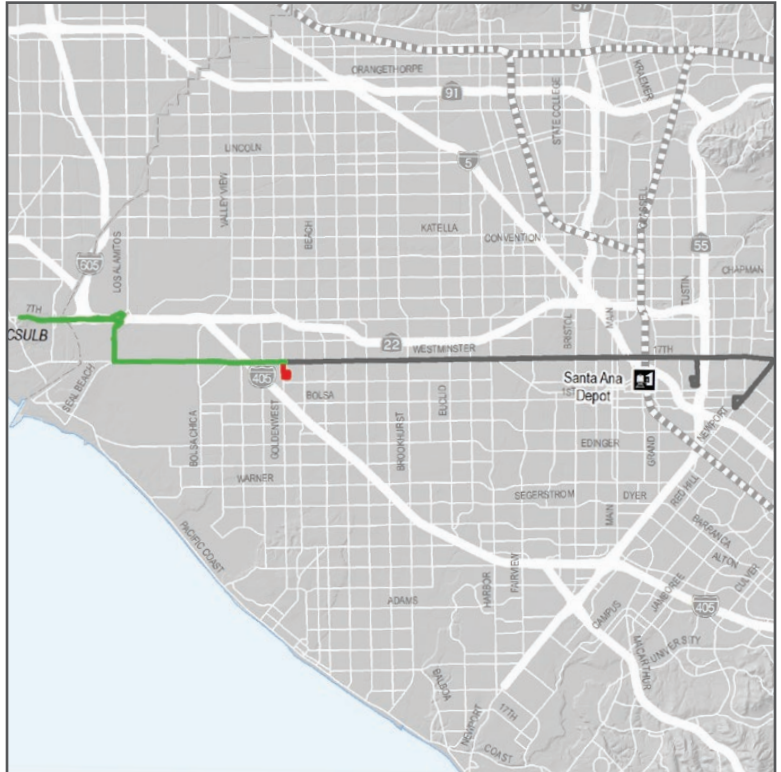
57
ORANGETHORPE
KRAEMER
91
STATE COLLEGE
LINCOLN
5
VALLEY VIEW
KATELLA
CONVENTION
605
LOS ALAMITOS
BEACH
HARBOR
55
TUSTIN
CHAPMAN
7TH
CSULB
22
WESTMINSTER
BRISTOL
MAIN
17TH
SEAL BEACH
405
BOLSA
1ST
Santa Ana Depot
BOLSA CHICA
GOLDENWEST
BROOKHURST
EUCLID
EDINGER
GRAND
NEWPORT
WARNER
SEGERSTROM
DYER
RED HILL
BARRANCA
PACIFIC COAST
ALTON
HARBOR
FAIRVIEW
ADAMS
CAMPUS
JAMBOREE
405
DEL AMO
UNIVERSITY
MACARTHUR
BALBOA
NEWPORT
17TH
COAST